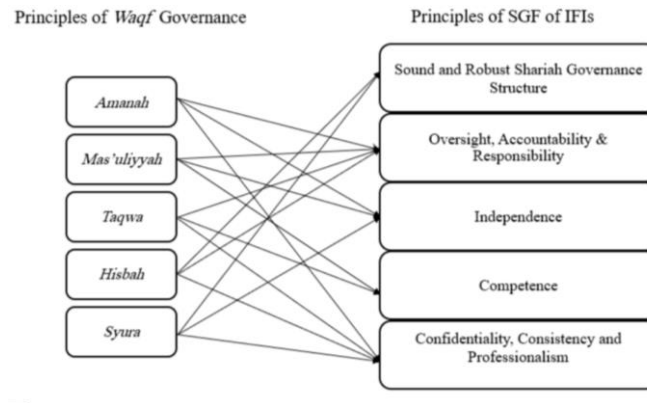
Principles of *Waqf* Governance

*Amanah*

*Mas'uliyyah*

*Taqwa*

*Hisbah*

*Syura*

Principles of SGF of IFIs

Sound and Robust Shariah Governance Structure

Oversight, Accountability & Responsibility

Independence

Competence

Confidentiality, Consistency and Professionalism